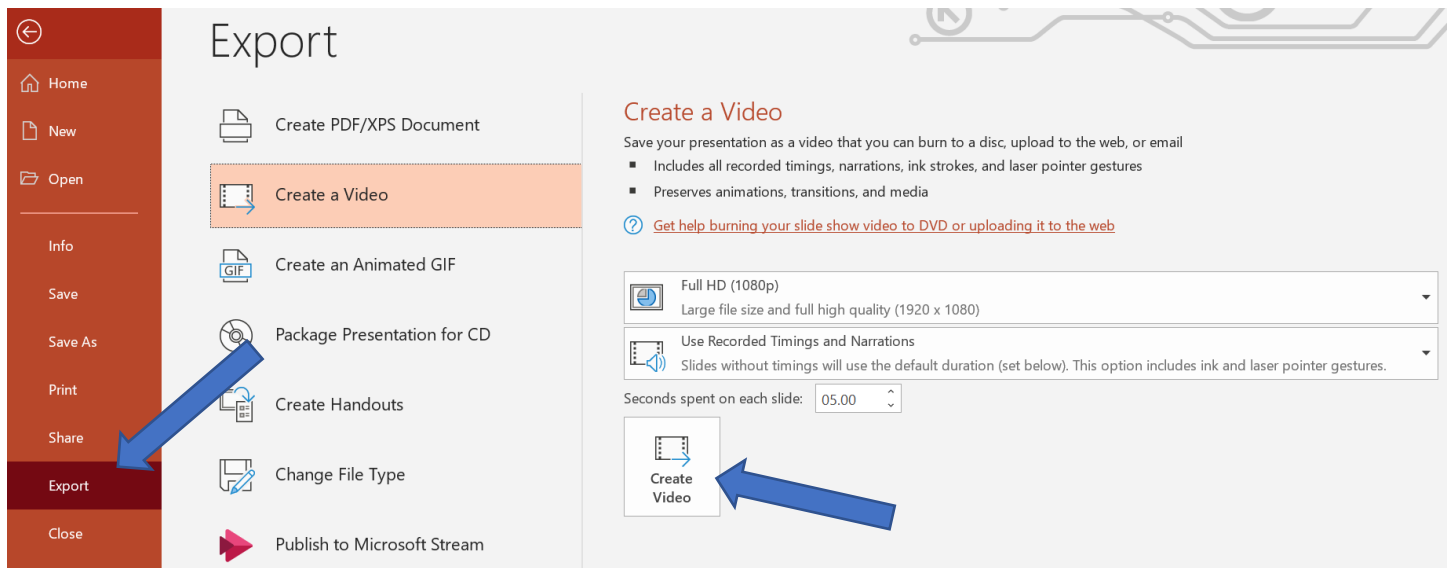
Home

New

Open

Info

Save

Save As

Print

Share

Export

Close

Export

Create PDF/XPS Document

Create a Video

GIF

Create an Animated GIF

Package Presentation for CD

Create Handouts

Change File Type

Publish to Microsoft Stream

Create a Video

Save your presentation as a video that you can burn to a disc, upload to the web, or email

- Includes all recorded timings, narrations, ink strokes, and laser pointer gestures
- Preserves animations, transitions, and media

Get help burning your slide show video to DVD or uploading it to the web

Full HD (1080p)
Large file size and full high quality (1920 x 1080)

Use Recorded Timings and Narrations
Slides without timings will use the default duration (set below). This option includes ink and laser pointer gestures.

Seconds spent on each slide: 05.00

Create Video